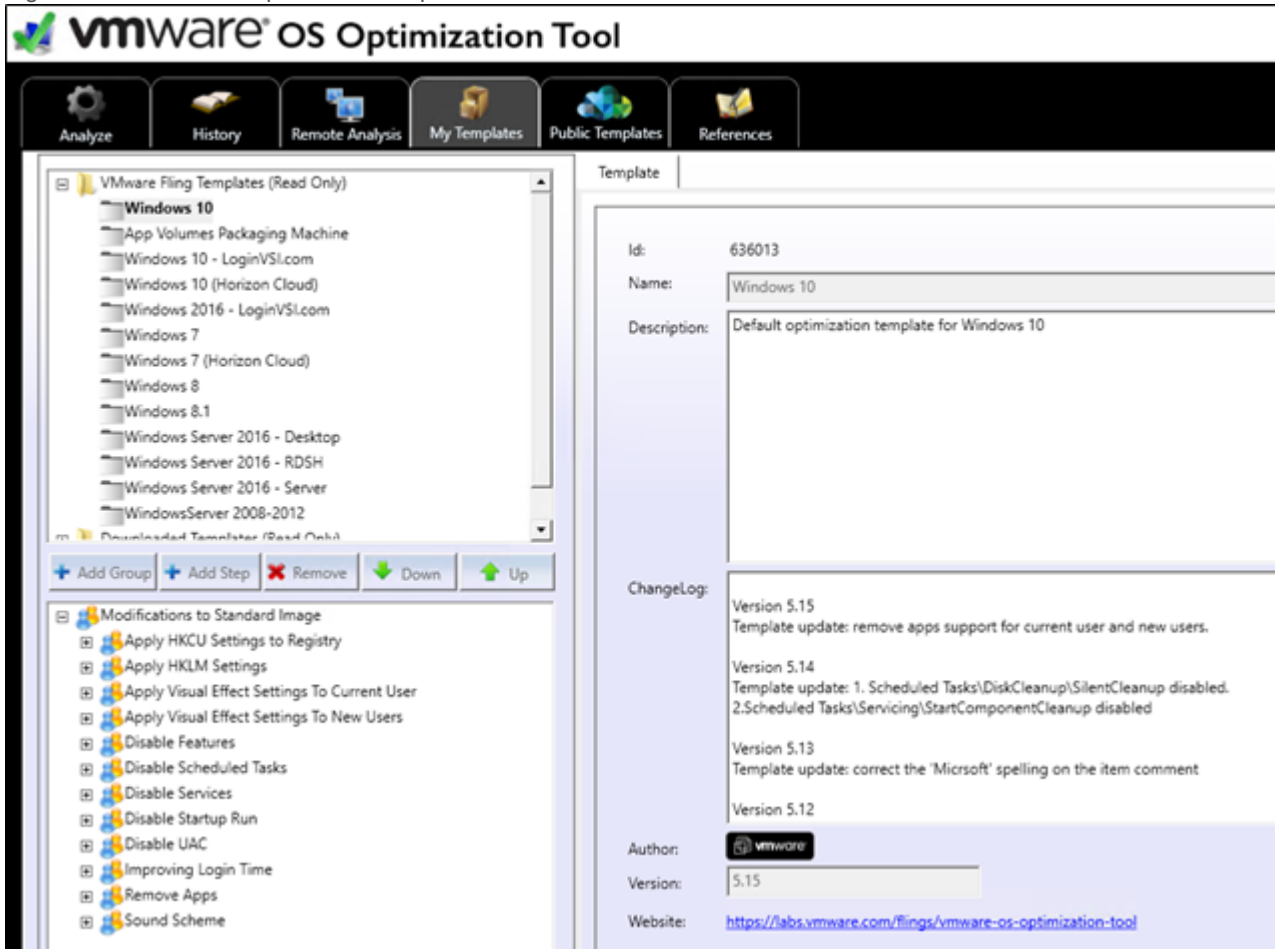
vmware OS Optimization Tool

Analyze
History
Remote Analysis
My Templates
Public Templates
References

VMware Fling Templates (Read Only)
Windows 10
App Volumes Packaging Machine
Windows 10 - LoginVSI.com
Windows 10 (Horizon Cloud)
Windows 2016 - LoginVSI.com
Windows 7
Windows 7 (Horizon Cloud)
Windows 8
Windows 8.1
Windows Server 2016 - Desktop
Windows Server 2016 - RDSH
Windows Server 2016 - Server
WindowsServer 2008-2012
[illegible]

Add Group
Add Step
Remove
Down
Up

Modifications to Standard Image
Apply HKCU Settings to Registry
Apply HKLM Settings
Apply Visual Effect Settings To Current User
Apply Visual Effect Settings To New Users
Disable Features
Disable Scheduled Tasks
Disable Services
Disable Startup Run
Disable UAC
Improving Login Time
Remove Apps
Sound Scheme

Template

Id: 636013
Name: Windows 10
Description: Default optimization template for Windows 10

ChangeLog:
Version 5.15
Template update: remove apps support for current user and new users.

Version 5.14
Template update: 1. Scheduled Tasks\DiskCleanup\SilentCleanup disabled.
2.Scheduled Tasks\Servicing\StartComponentCleanup disabled

Version 5.13
Template update: correct the 'Micrsoft' spelling on the item comment

Version 5.12

Author: vmware
Version: 5.15
Website: https://labs.vmware.com/flings/vmware-os-optimization-tool